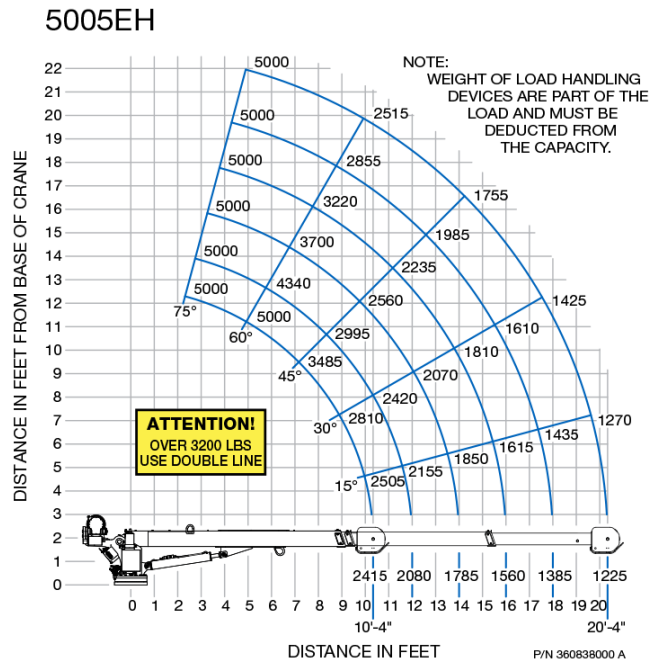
5005EH

NOTE:
WEIGHT OF LOAD HANDLING DEVICES ARE PART OF THE LOAD AND MUST BE DEDUCTED FROM THE CAPACITY.

DISTANCE IN FEET FROM BASE OF CRANE

22
21
20
19
18
17
16
15
14
13
12
11
10
9
8
7
6
5
4
3
2
1
0

5000
5000
5000
5000
5000
5000
5000
2515
2855
3220
3700
4340
1755
1985
2235
2560
2995
3485
1425
1610
1810
2070
2420
2810
1270
1435
1615
1850
2155
2505

75°
60°
45°
30°
15°

ATTENTION!
OVER 3200 LBS
USE DOUBLE LINE

2415 2080 1785 1560 1385 1225

0 1 2 3 4 5 6 7 8 9 10 11 12 13 14 15 16 17 18 19 20

10'-4"
20'-4"

DISTANCE IN FEET

P/N 360838000 A